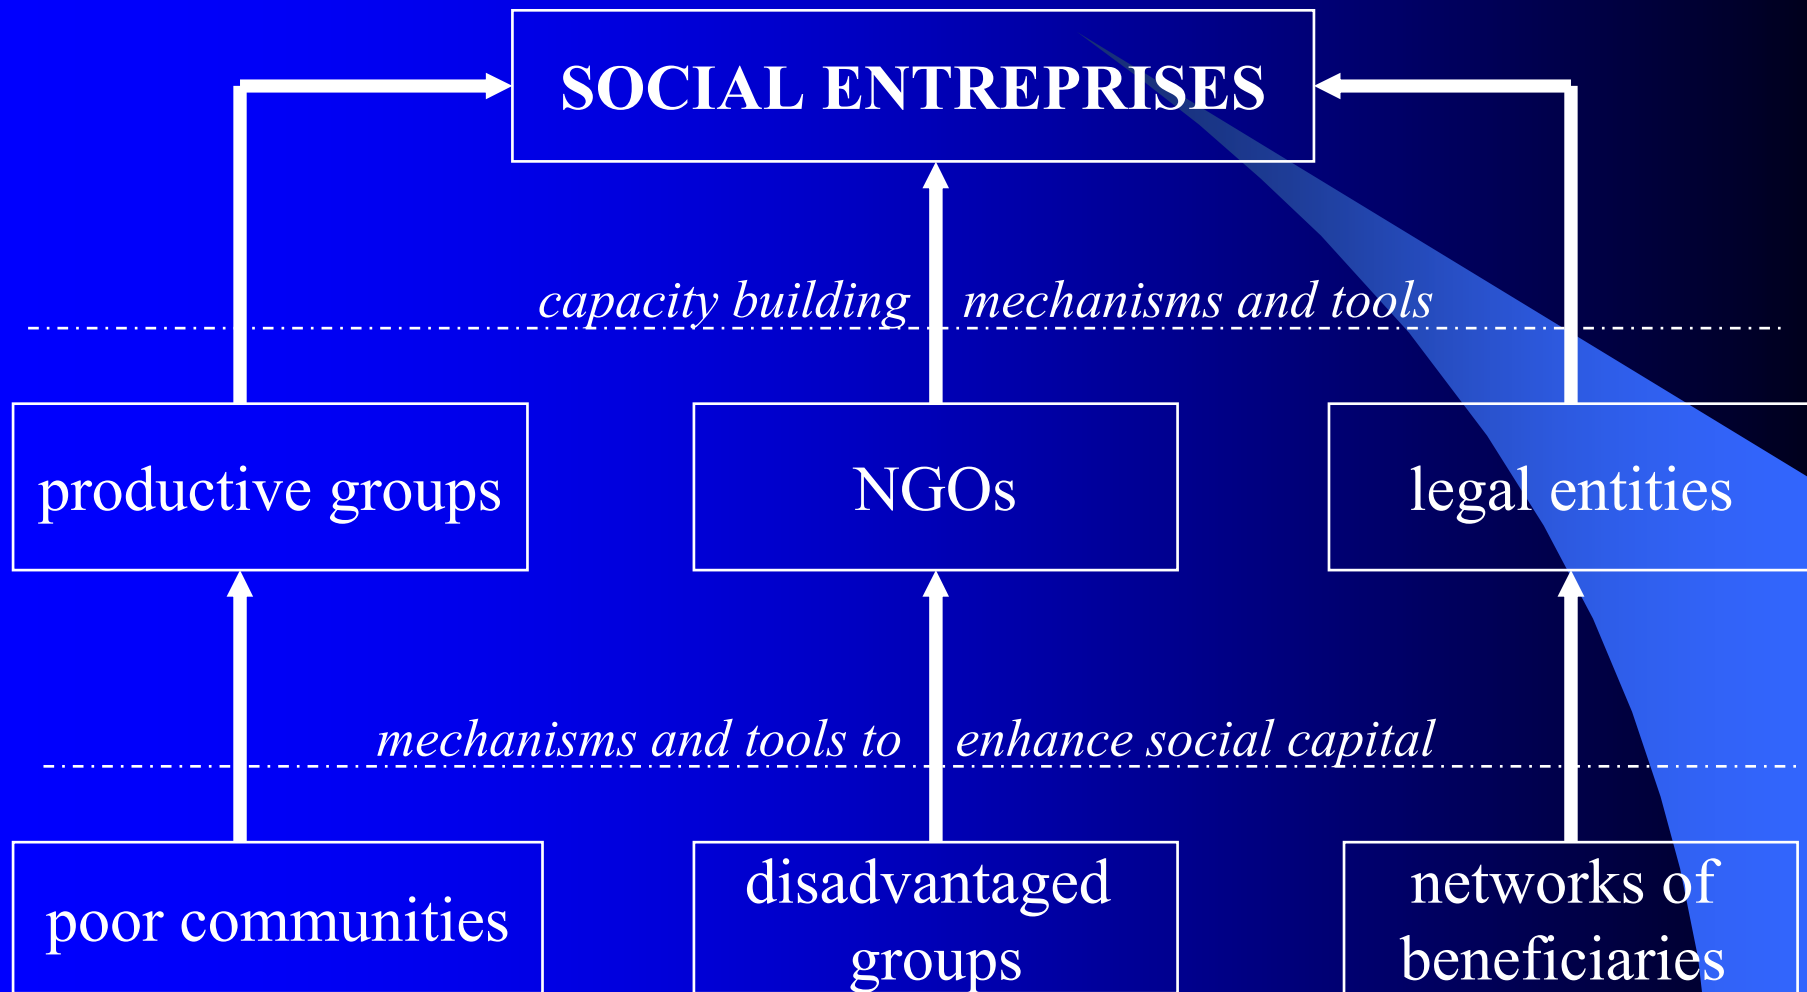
SOCIAL ENTREPRISES

capacity building mechanisms and tools

productive groups

NGOs

legal entities

mechanisms and tools to enhance social capital

poor communities

disadvantaged groups

networks of beneficiaries